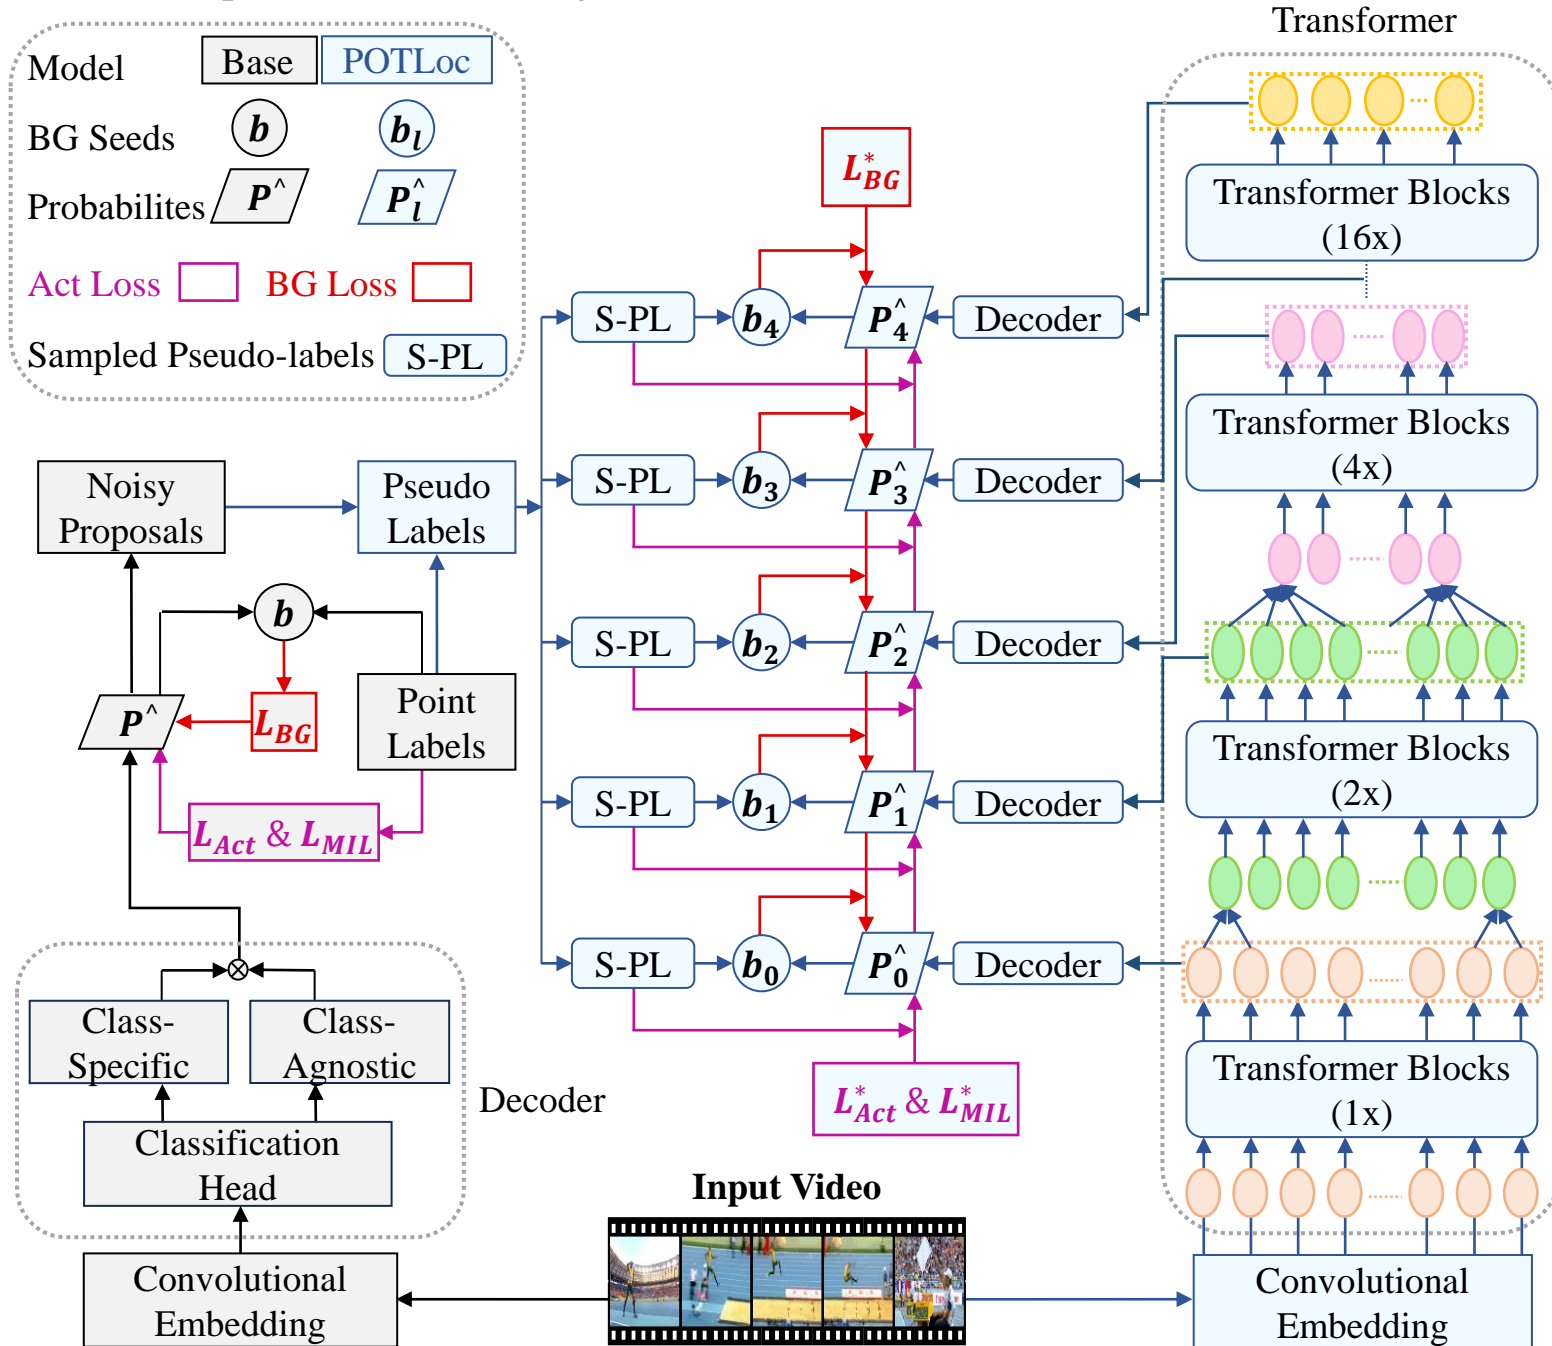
Model Base POTLoc

BG Seeds $b$ $b_l$

Probabilites $P^{\wedge}$ $P_l^{\wedge}$

Act Loss BG Loss

Sampled Pseudo-labels S-PL

Transformer

Transformer Blocks (16x)

Transformer Blocks (4x)

Transformer Blocks (2x)

Transformer Blocks (1x)

Convolutional Embedding

$L_{BG}^{*}$

S-PL $b_4$ $P_4^{\wedge}$ Decoder

S-PL $b_3$ $P_3^{\wedge}$ Decoder

S-PL $b_2$ $P_2^{\wedge}$ Decoder

S-PL $b_1$ $P_1^{\wedge}$ Decoder

S-PL $b_0$ $P_0^{\wedge}$ Decoder

$L_{Act}^{*}$ & $L_{MIL}^{*}$

Noisy Proposals

Pseudo Labels

$b$

$P^{\wedge}$

$L_{BG}$

Point Labels

$L_{Act}$ & $L_{MIL}$

Class-Specific

Class-Agnostic

Classification Head

Decoder

Convolutional Embedding

Input Video